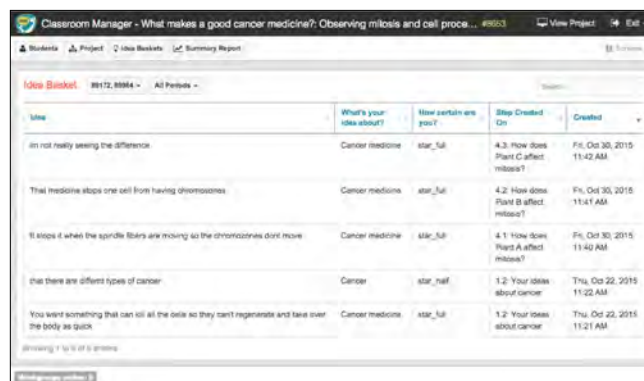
Classroom Manager - What makes a good cancer medicine?: Observing mitosis and cell proce... #8653 View Project Exit

Students Project Idea Baskets Summary Report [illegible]

Idea Basket 89172, 89964 All Periods

| Idea | What's your idea about? | How certain are you? | Step Created On | Created |
|---|---|---|---|---|
| im not really seeing the difference | Cancer medicine | star_full | 4.3: How does Plant C affect mitosis? | Fri, Oct 30, 2015 11:42 AM |
| That medicine stops one cell from having chromosones | Cancer medicine | star_full | 4.2: How does Plant B affect mitosis? | Fri, Oct 30, 2015 11:41 AM |
| It stops it when the spindle fibers are moving so the chromozones dont move | Cancer medicine | star_full | 4.1: How does Plant A affect mitosis? | Fri, Oct 30, 2015 11:40 AM |
| that there are diffent types of cancer | Cancer | star_half | 1.2: Your ideas about cancer | Thu, Oct 22, 2015 11:22 AM |
| You want something that can kill all the cells so they can't regenerate and take over the body as quick | Cancer medicine | star_full | 1.2: Your ideas about cancer | Thu, Oct 22, 2015 11:21 AM |

Showing 1 to 5 of 5 entries

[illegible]